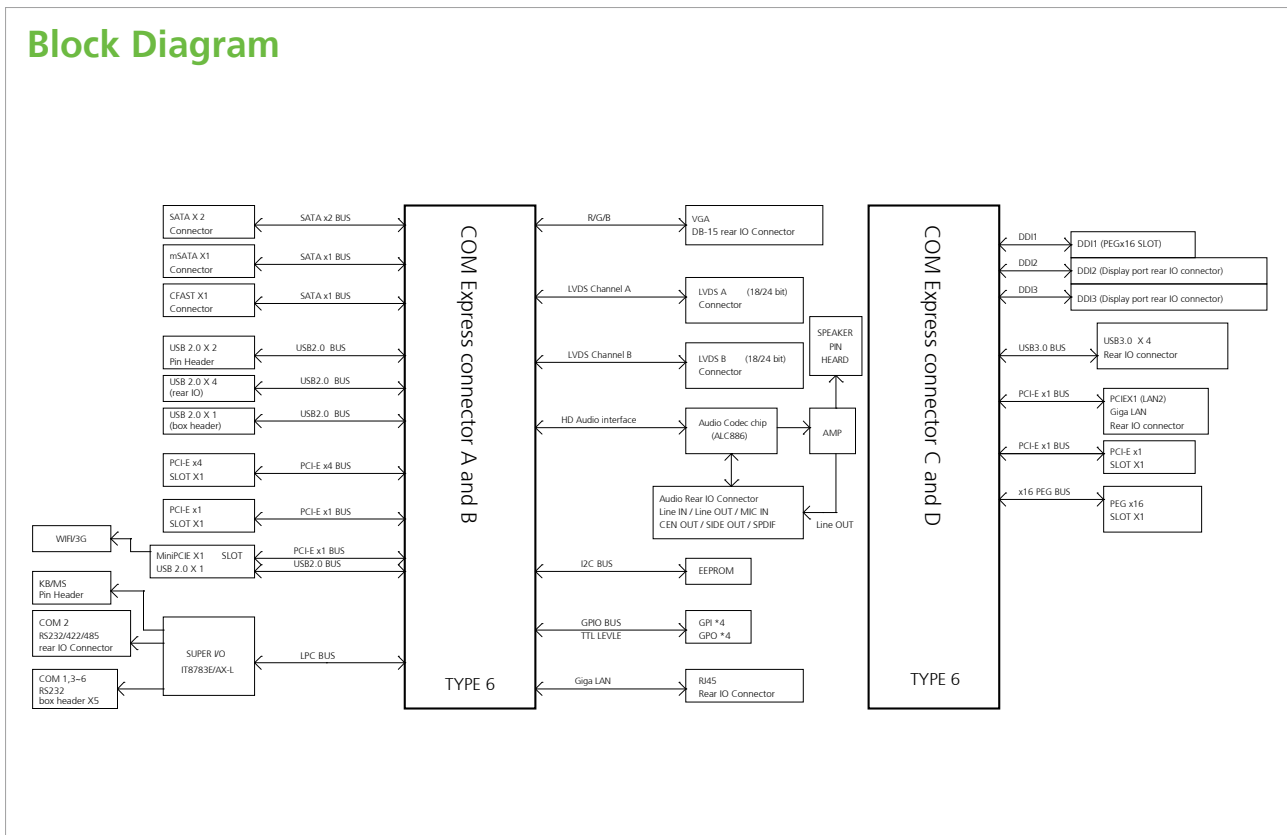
Block Diagram

SATA X 2
Connector

SATA x2 BUS

mSATA X1
Connector

SATA x1 BUS

CFAST X1
Connector

SATA x1 BUS

USB 2.0 X 2
Pin Header

USB2.0 BUS

USB 2.0 X 4
(rear IO)

USB2.0 BUS

USB 2.0 X 1
(box header)

USB2.0 BUS

PCI-E x4
SLOT X1

PCI-E x4 BUS

PCI-E x1
SLOT X1

PCI-E x1 BUS

WIFI/3G

MiniPCIE X1 SLOT
USB 2.0 X 1

PCI-E x1 BUS
USB2.0 BUS

KB/MS
Pin Header

COM 2
RS232/422/485
rear IO Connector

SUPER I/O
IT8783E/AX-L

LPC BUS

COM 1,3~6
RS232
box header X5

COM Express connector A and B

TYPE 6

R/G/B

VGA
DB-15 rear IO Connector

LVDS Channel A

LVDS A (18/24 bit)
Connector

SPEAKER
PIN
HEARD

LVDS Channel B

LVDS B (18/24 bit)
Connector

HD Audio interface

Audio Codec chip
(ALC886)

AMP

Audio Rear IO Connector
Line IN / Line OUT / MIC IN
CEN OUT / SIDE OUT / SPDIF

Line OUT

I2C BUS

EEPROM

GPIO BUS
TTL LEVLE

GPI *4
GPO *4

Giga LAN

RJ45
Rear IO Connector

COM Express connector C and D

TYPE 6

DDI1

DDI1 (PEGx16 SLOT)

DDI2

DDI2 (Display port rear IO connector)

DDI3

DDI3 (Display port rear IO connector)

USB3.0 BUS

USB3.0 X 4
Rear IO connector

PCI-E x1 BUS

PCIEX1 (LAN2)
Giga LAN
Rear IO connector

PCI-E x1 BUS

PCI-E x1
SLOT X1

x16 PEG BUS

PEG x16
SLOT X1